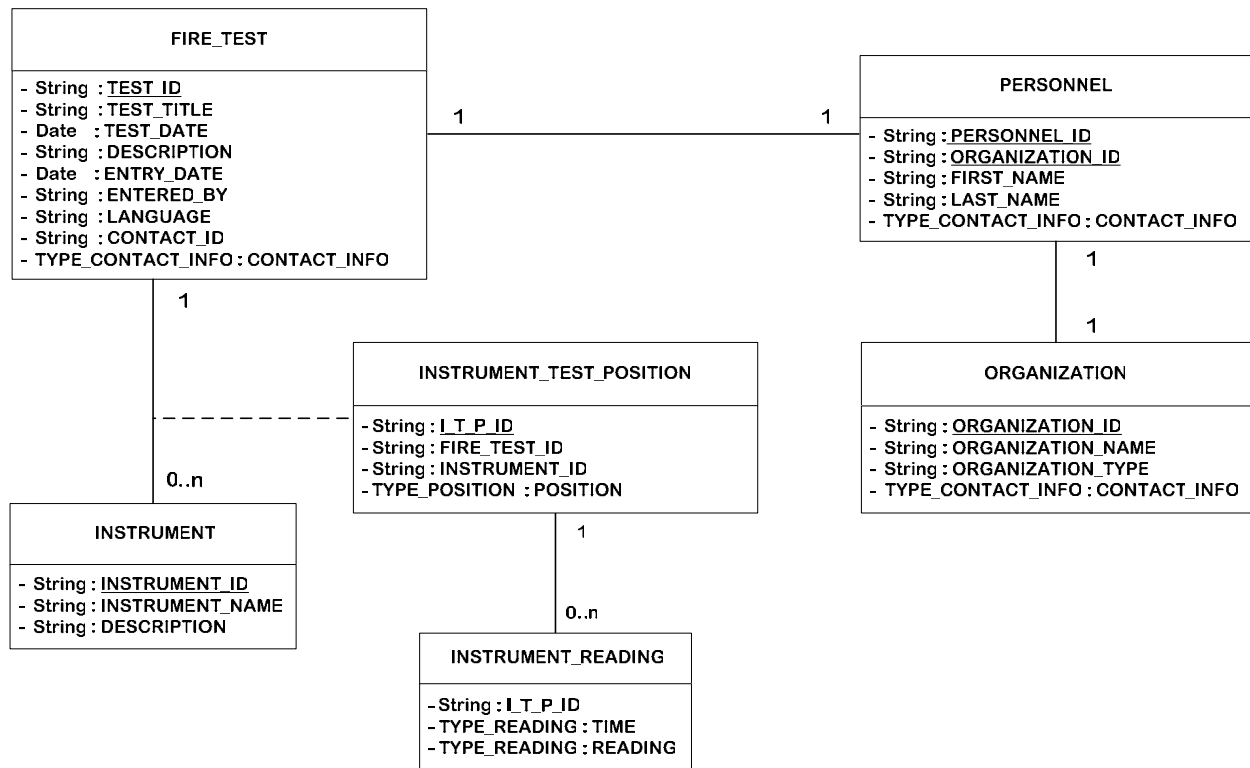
FIRE_TEST

- String : TEST_ID
- String : TEST_TITLE
- Date : TEST_DATE
- String : DESCRIPTION
- Date : ENTRY_DATE
- String : ENTERED_BY
- String : LANGUAGE
- String : CONTACT_ID
- TYPE_CONTACT_INFO : CONTACT_INFO

1

1

PERSONNEL

- String : PERSONNEL_ID
- String : ORGANIZATION_ID
- String : FIRST_NAME
- String : LAST_NAME
- TYPE_CONTACT_INFO : CONTACT_INFO

1

1

1

ORGANIZATION

- String : ORGANIZATION_ID
- String : ORGANIZATION_NAME
- String : ORGANIZATION_TYPE
- TYPE_CONTACT_INFO : CONTACT_INFO

INSTRUMENT_TEST_POSITION

- String : I_T_P_ID
- String : FIRE_TEST_ID
- String : INSTRUMENT_ID
- TYPE_POSITION : POSITION

0..n

INSTRUMENT

- String : INSTRUMENT_ID
- String : INSTRUMENT_NAME
- String : DESCRIPTION

1

0..n

INSTRUMENT_READING

- String : I_T_P_ID
- TYPE_READING : TIME
- TYPE_READING : READING